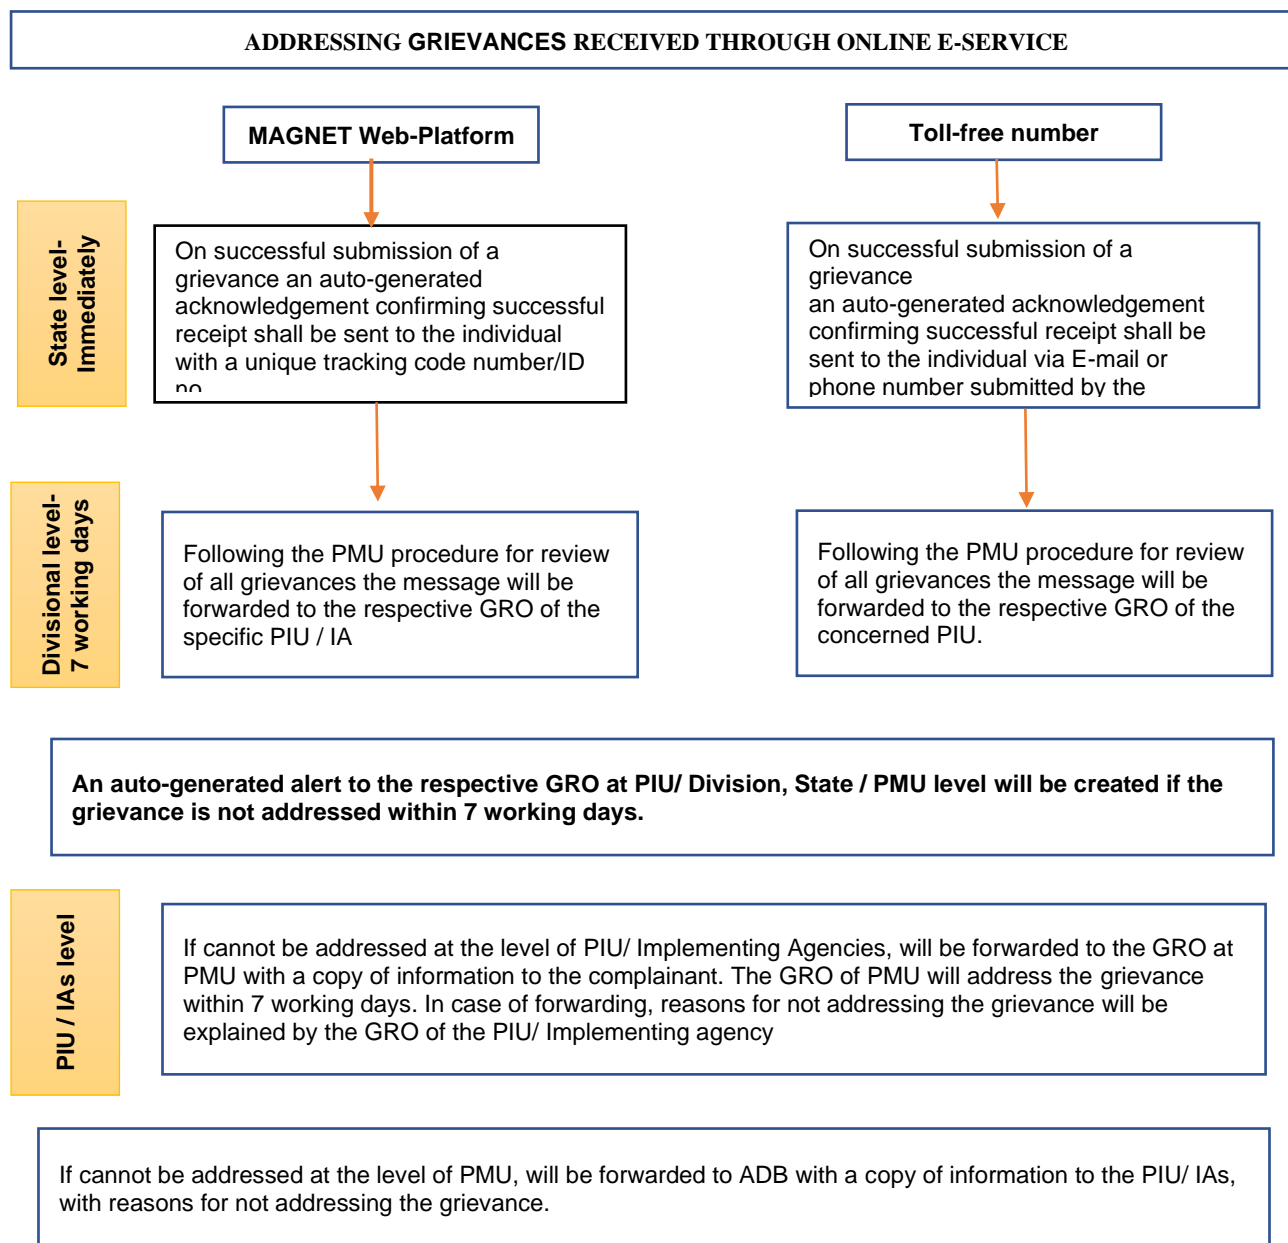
ADDRESSING GRIEVANCES RECEIVED THROUGH ONLINE E-SERVICE

MAGNET Web-Platform

Toll-free number

State level-
Immediately

On successful submission of a grievance an auto-generated acknowledgement confirming successful receipt shall be sent to the individual with a unique tracking code number/ID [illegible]

On successful submission of a grievance
an auto-generated acknowledgement confirming successful receipt shall be sent to the individual via E-mail or phone number submitted by the

Divisional level-
7 working days

Following the PMU procedure for review of all grievances the message will be forwarded to the respective GRO of the specific PIU / IA

Following the PMU procedure for review of all grievances the message will be forwarded to the respective GRO of the concerned PIU.

An auto-generated alert to the respective GRO at PIU/ Division, State / PMU level will be created if the grievance is not addressed within 7 working days.

PIU / IAs level

If cannot be addressed at the level of PIU/ Implementing Agencies, will be forwarded to the GRO at PMU with a copy of information to the complainant. The GRO of PMU will address the grievance within 7 working days. In case of forwarding, reasons for not addressing the grievance will be explained by the GRO of the PIU/ Implementing agency

If cannot be addressed at the level of PMU, will be forwarded to ADB with a copy of information to the PIU/ IAs, with reasons for not addressing the grievance.